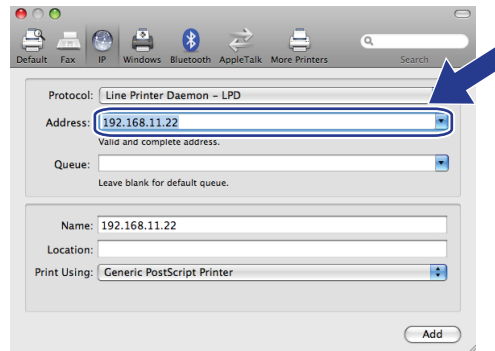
Default Fax IP Windows Bluetooth AppleTalk More Printers Search

Protocol: Line Printer Daemon – LPD

Address: 192.168.11.22

Valid and complete address.

Queue:

Leave blank for default queue.

Name: 192.168.11.22

Location:

Print Using: Generic PostScript Printer

Add